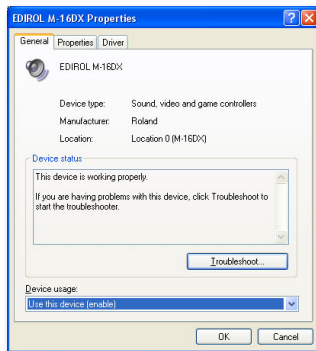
EDIROL M-16DX Properties

General Properties Driver

EDIROL M-16DX

Device type: Sound, video and game controllers

Manufacturer: Roland

Location: Location 0 (M-16DX)

Device status

This device is working properly.

If you are having problems with this device, click Troubleshoot to start the troubleshooter.

Troubleshoot...

Device usage:

Use this device (enable)

OK Cancel